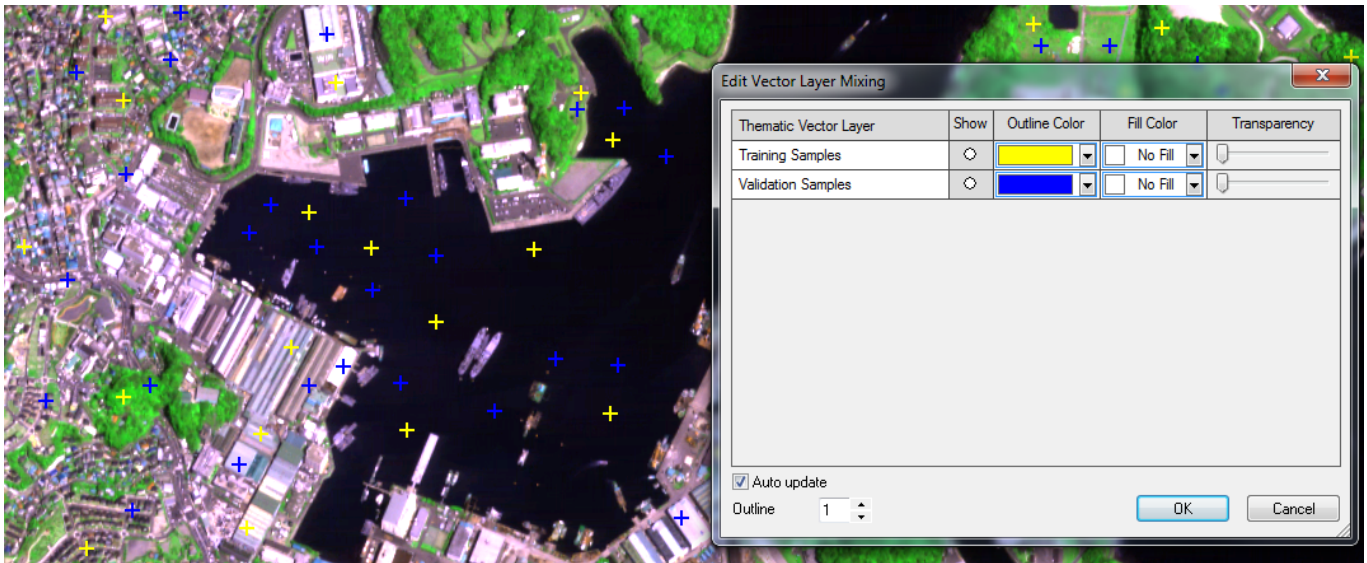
Edit Vector Layer Mixing

| Thematic Vector Layer | Show | Outline Color | Fill Color | Transparency |
|---|---|---|---|---|
| Training Samples | | | No Fill | |
| Validation Samples | | | No Fill | |

Auto update

Outline 1

OK

Cancel